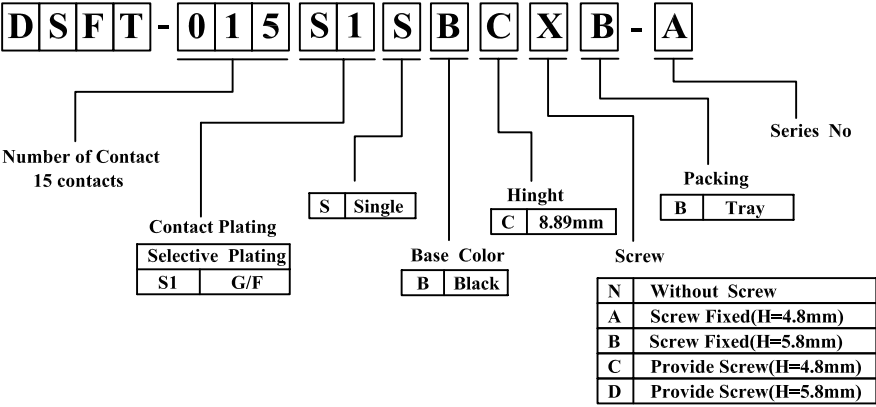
DSFT - 015 S1 S B C X B - A

Number of Contact
15 contacts

Contact Plating

| Selective Plating | |
|---|---|
| S1 | G/F |

| S | Single |
|---|---|

Base Color

| B | Black |
|---|---|

Hinght

| C | 8.89mm |
|---|---|

Screw

| N | Without Screw |
|---|---|
| A | Screw Fixed(H=4.8mm) |
| B | Screw Fixed(H=5.8mm) |
| C | Provide Screw(H=4.8mm) |
| D | Provide Screw(H=5.8mm) |

Packing

| B | Tray |
|---|---|

Series No